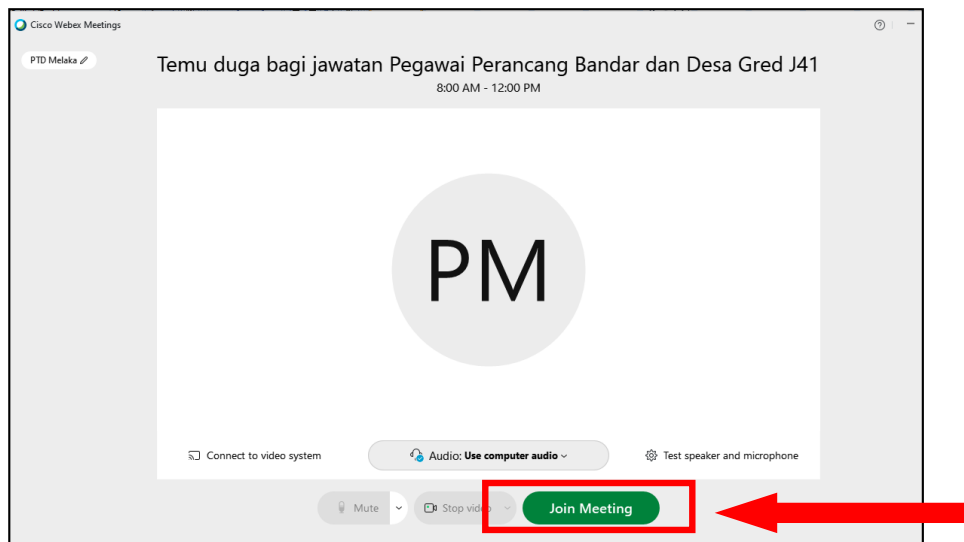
Cisco Webex Meetings

PTD Melaka

Temu duga bagi jawatan Pegawai Perancang Bandar dan Desa Gred J41

8:00 AM - 12:00 PM

PM

Connect to video system

Audio: Use computer audio

Test speaker and microphone

Mute

Stop video

Join Meeting